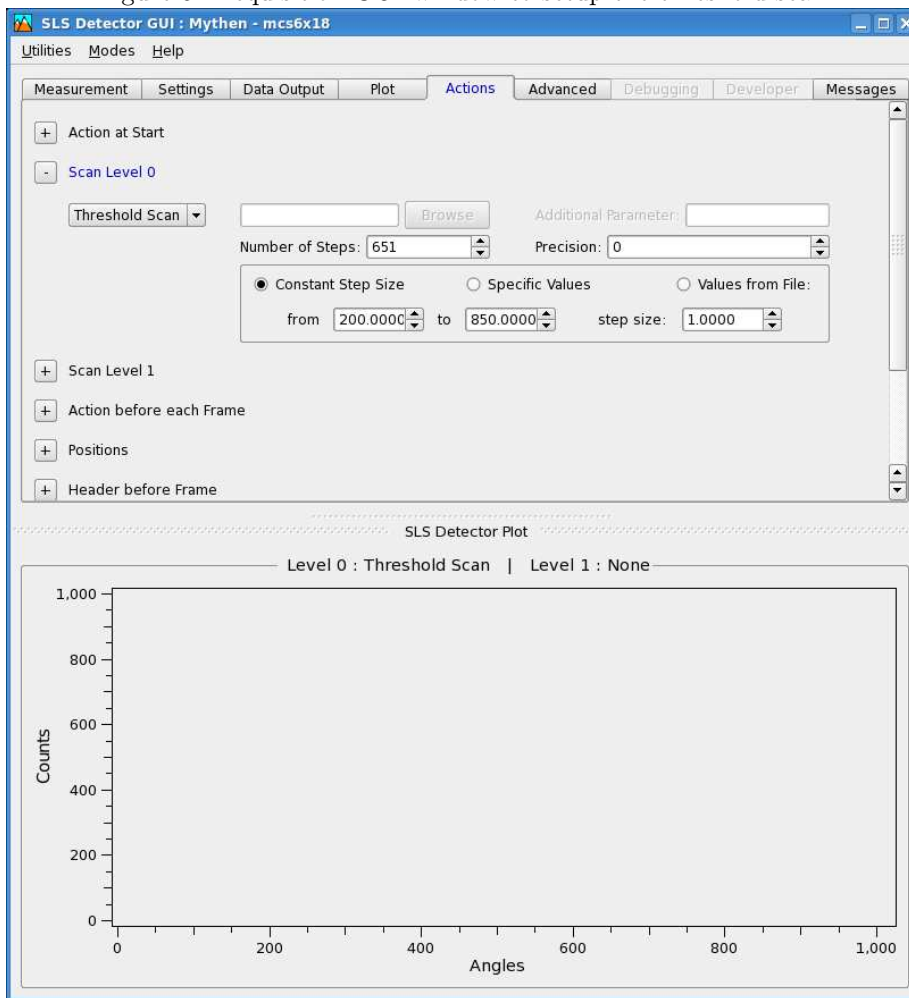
SLS Detector GUI : Mythen - mcs6x18

Utilities Modes Help

Measurement | Settings | Data Output | Plot | Actions | Advanced | Debugging | Developer | Messages

+ Action at Start

- Scan Level 0

Threshold Scan

Browse

Additional Parameter:

Number of Steps: 651

Precision: 0

Constant Step Size

Specific Values

Values from File:

from 200.0000 to 850.0000 step size: 1.0000

+ Scan Level 1

+ Action before each Frame

+ Positions

+ Header before Frame

SLS Detector Plot

Level 0 : Threshold Scan | Level 1 : None

1,000
800
600
400
200
0

Counts

0 200 400 600 800 1,000

Angles